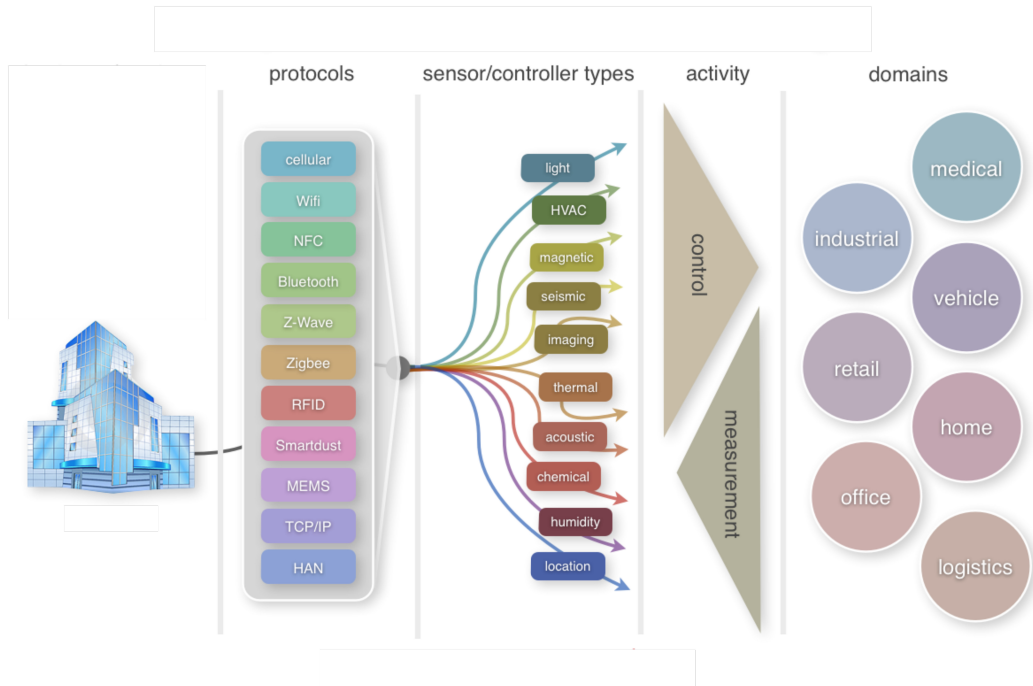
protocols

sensor/controller types

activity

domains

cellular

Wifi

NFC

Bluetooth

Z-Wave

Zigbee

RFID

Smartdust

MEMS

TCP/IP

HAN

light

HVAC

magnetic

seismic

imaging

thermal

acoustic

chemical

humidity

location

control

measurement

medical

industrial

vehicle

retail

home

office

logistics